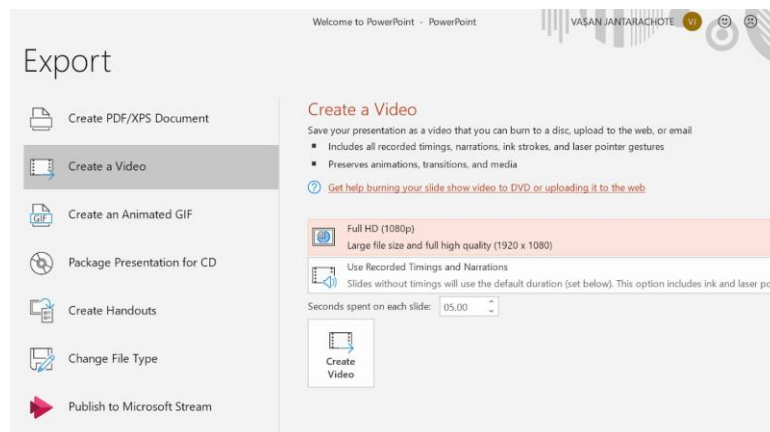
Welcome to PowerPoint - PowerPoint

VASAN JANTARACHOTE VJ

Export

Create PDF/XPS Document

Create a Video

GIF Create an Animated GIF

Package Presentation for CD

Create Handouts

Change File Type

Publish to Microsoft Stream

Create a Video

Save your presentation as a video that you can burn to a disc, upload to the web, or email

- Includes all recorded timings, narrations, ink strokes, and laser pointer gestures
- Preserves animations, transitions, and media

Get help burning your slide show video to DVD or uploading it to the web

Full HD (1080p)
Large file size and full high quality (1920 x 1080)

Use Recorded Timings and Narrations
Slides without timings will use the default duration (set below). This option includes ink and laser po

Seconds spent on each slide: 05.00

Create Video